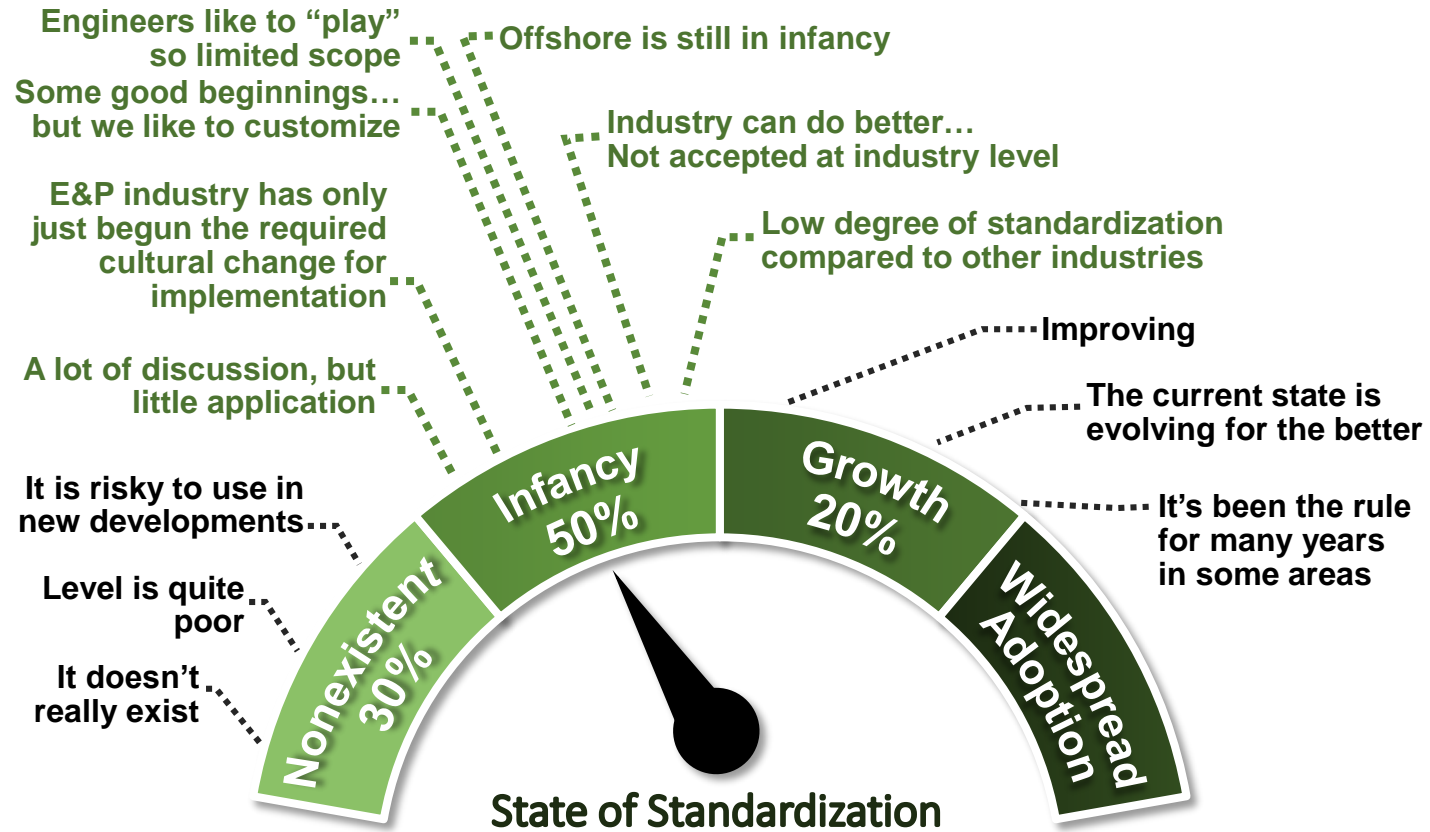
Engineers like to "play" so limited scope

Offshore is still in infancy

Some good beginnings… but we like to customize

Industry can do better… Not accepted at industry level

E&P industry has only just begun the required cultural change for implementation

Low degree of standardization compared to other industries

Improving

A lot of discussion, but little application

The current state is evolving for the better

It is risky to use in new developments

It's been the rule for many years in some areas

Level is quite poor

It doesn't really exist

Nonexistent 30%

Infancy 50%

Growth 20%

Widespread Adoption

State of Standardization